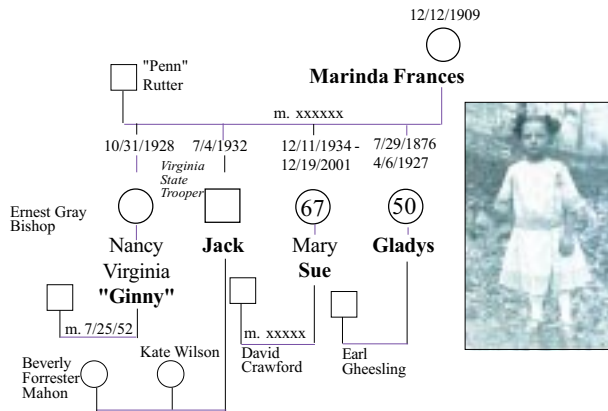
12/12/1909

"Penn" Rutter

Marinda Frances

m. xxxxxx

10/31/1928

7/4/1932

12/11/1934 - 12/19/2001

7/29/1876 4/6/1927

Virginia State Trooper

Ernest Gray Bishop

67

50

Nancy Virginia "Ginny"

Jack

Mary Sue

Gladys

m. 7/25/52

m. xxxxx

David Crawford

Earl Gheesling

Kate Wilson

Beverly Forrester Mahon